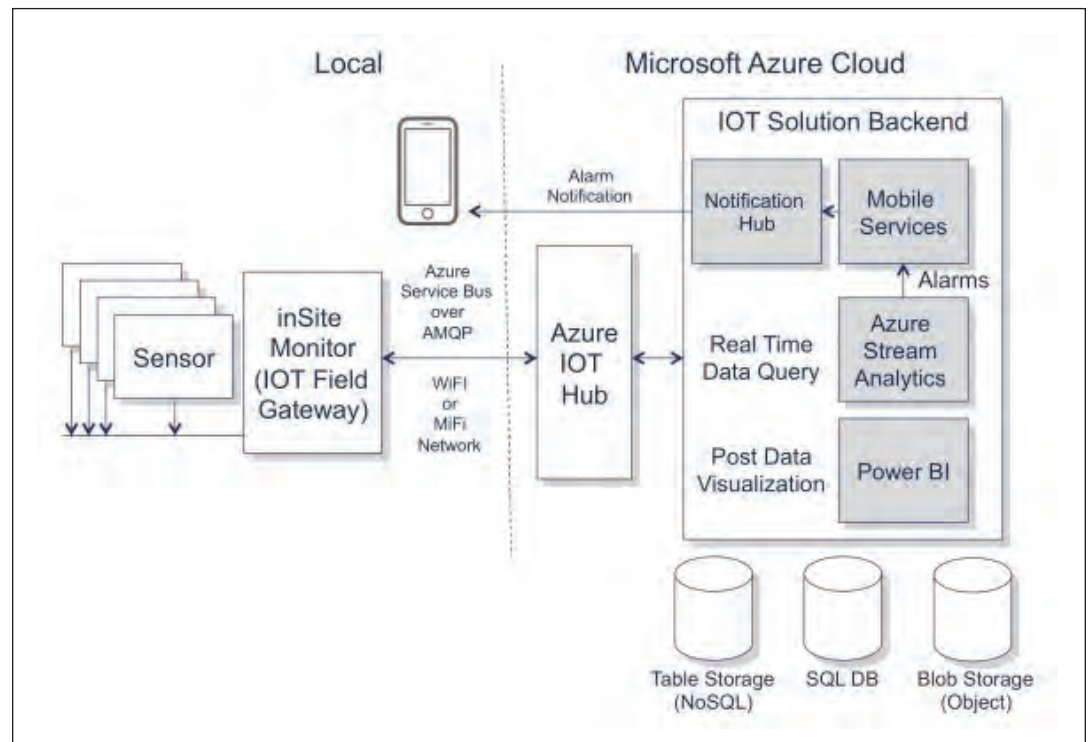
Local

Microsoft Azure Cloud

IOT Solution Backend

Alarm Notification

Notification Hub

Mobile Services

Alarms

Sensor

inSite Monitor (IOT Field Gateway)

Azure Service Bus over AMQP

WiFi or MiFi Network

Azure IOT Hub

Real Time Data Query

Azure Stream Analytics

Post Data Visualization

Power BI

Table Storage (NoSQL)

SQL DB

Blob Storage (Object)